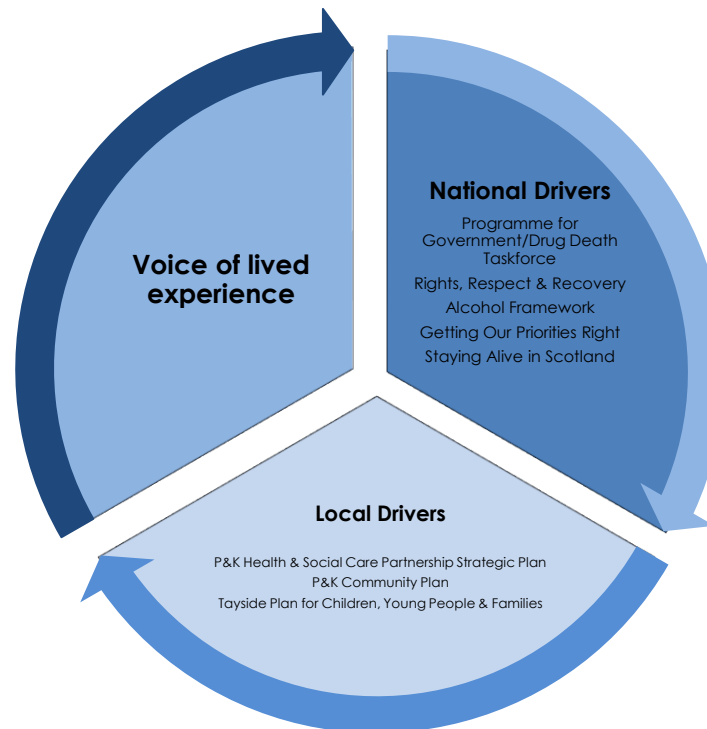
Voice of lived experience

National Drivers

Programme for Government/Drug Death Taskforce

Rights, Respect & Recovery

Alcohol Framework

Getting Our Priorities Right

Staying Alive in Scotland

Local Drivers

P&K Health & Social Care Partnership Strategic Plan

P&K Community Plan

Tayside Plan for Children, Young People & Families